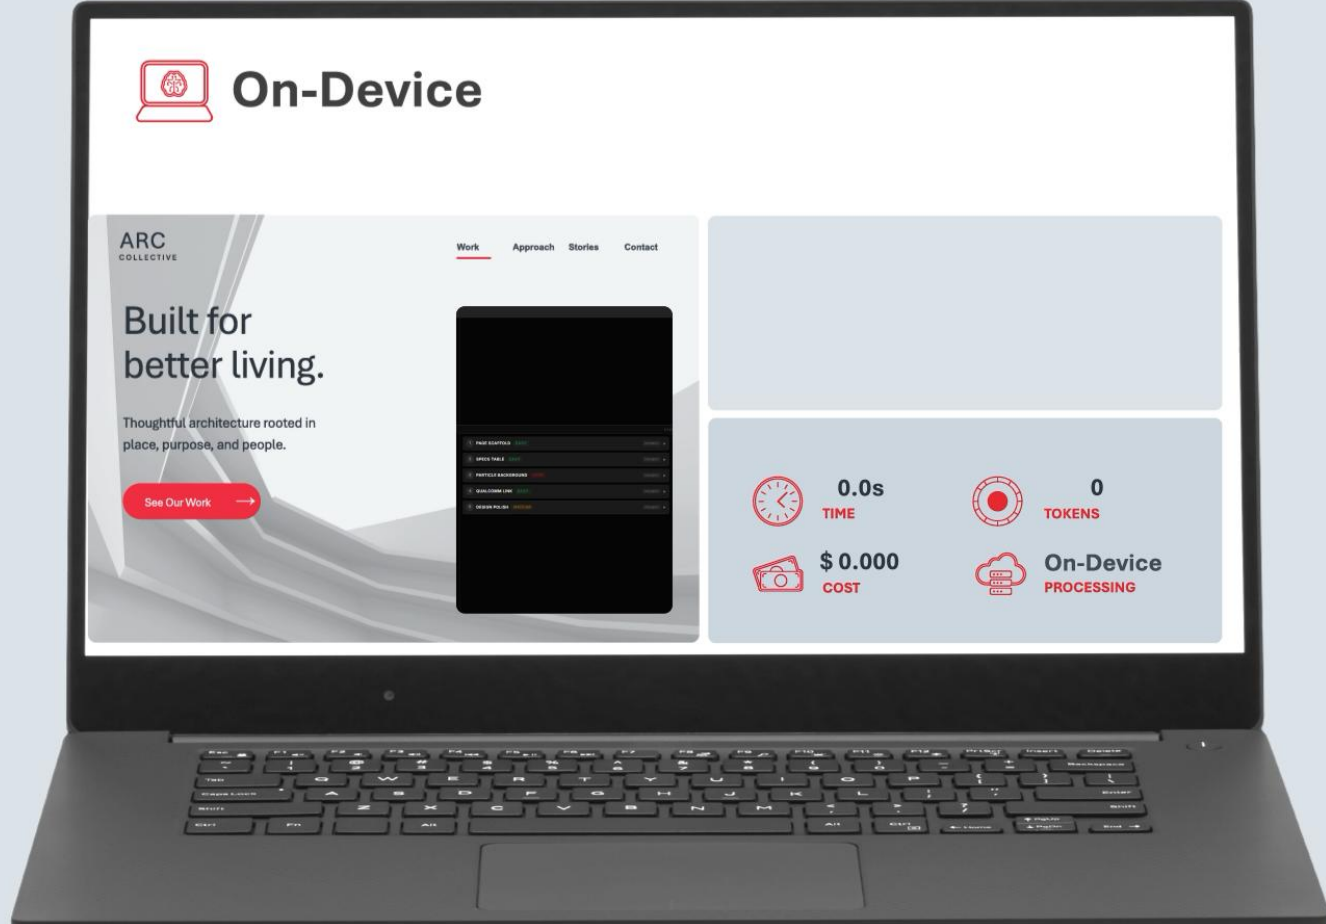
On-Device

ARC
COLLECTIVE

Work Approach Stories Contact

Built for better living.

Thoughtful architecture rooted in place, purpose, and people.

See Our Work →

PAGE SCAFFOLD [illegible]
SPECS TABLE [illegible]
PARTICLE BACKGROUND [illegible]
QUALCOMM LINK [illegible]
DESIGN POLISH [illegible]

0.0s
TIME

0
TOKENS

$ 0.000
COST

On-Device
PROCESSING